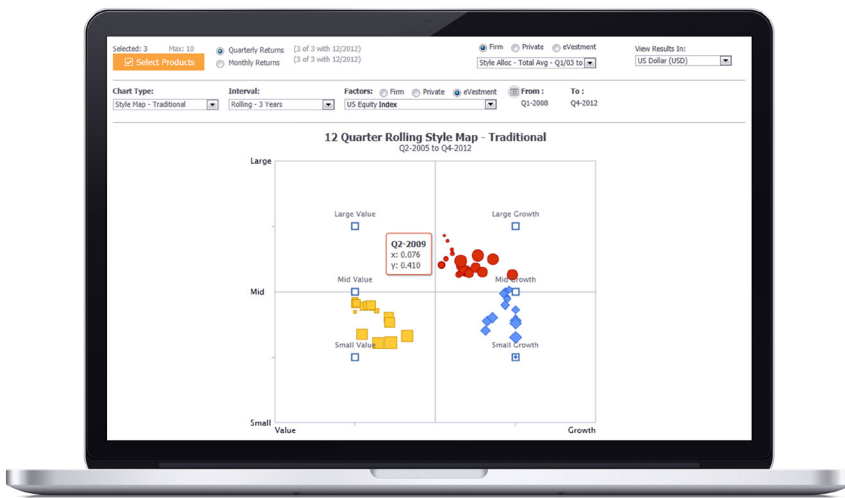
Selected: 3 Max: 10
Select Products
Quarterly Returns (3 of 3 with 12/2012)
Monthly Returns (3 of 3 with 12/2012)

Firm Private eVestment
Style Alloc - Total Avg - Q1/03 to

View Results In:
US Dollar (USD)

Chart Type:
Style Map - Traditional

Interval:
Rolling - 3 Years

Factors: Firm Private eVestment
US Equity Index

From :
Q1-2008

To :
Q4-2012

12 Quarter Rolling Style Map - Traditional
Q2-2005 to Q4-2012

Large
Mid
Small
Value
Growth

Large Value
Large Growth
Mid Value
Mid Growth
Small Value
Small Growth

Q2-2009
x: 0.076
y: 0.410